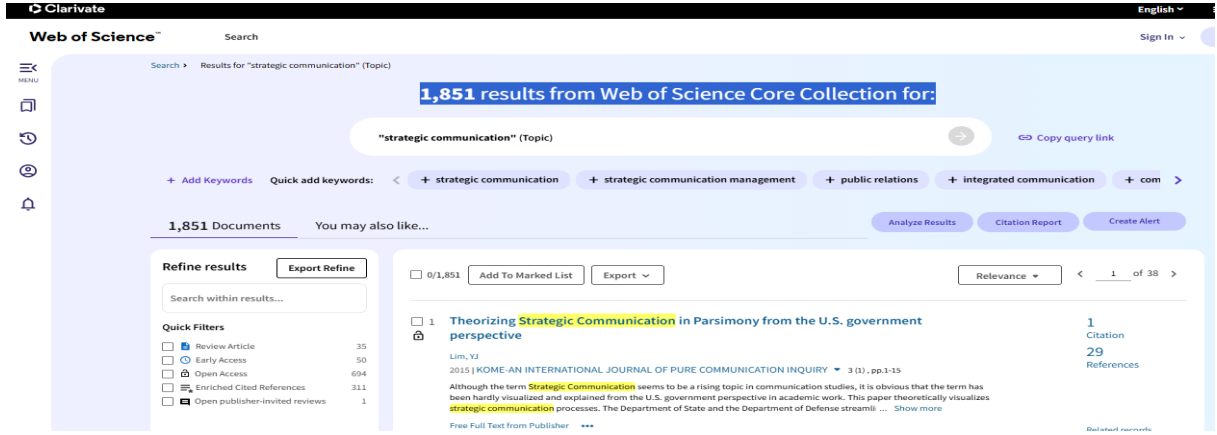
Clarivate

English

Web of Science™ Search

Sign In

MENU

Search > Results for "strategic communication" (Topic)

1,851 results from Web of Science Core Collection for:

"strategic communication" (Topic)

Copy query link

+ Add Keywords Quick add keywords: + strategic communication + strategic communication management + public relations + integrated communication + com

1,851 Documents You may also like...

Analyze Results Citation Report Create Alert

Refine results Export Refine

Search within results...

Quick Filters

| | |
|---|---|
| Review Article | 35 |
| Early Access | 50 |
| Open Access | 694 |
| Enriched Cited References | 311 |
| Open publisher-invited reviews | 1 |

0/1,851 Add To Marked List Export

Relevance 1 of 38

1 Theorizing Strategic Communication in Parsimony from the U.S. government perspective

Lim, YJ

2015 | KOME-AN INTERNATIONAL JOURNAL OF PURE COMMUNICATION INQUIRY 3 (1) , pp.1-15

Although the term Strategic Communication seems to be a rising topic in communication studies, it is obvious that the term has been hardly visualized and explained from the U.S. government perspective in academic work. This paper theoretically visualizes strategic communication processes. The Department of State and the Department of Defense streamli ... Show more

Free Full Text from Publisher •••

1 Citation

29 References

Related records